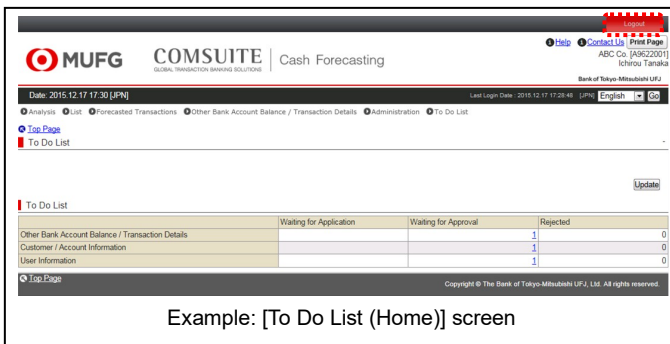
Logout

MUFG COMSUITE GLOBAL TRANSACTION BANKING SOLUTIONS | Cash Forecasting

Help Contact Us Print Page
ABC Co. [A9622001]
Ichirou Tanaka
Bank of Tokyo-Mitsubishi UFJ

Date: 2015.12.17 17:30 [JPN]

Last Login Date : 2015.12.17 17:28:48 [JPN] English Go

Analysis List Forecasted Transactions Other Bank Account Balance / Transaction Details Administration To Do List

Top Page

To Do List

Update

To Do List

| | Waiting for Application | Waiting for Approval | Rejected |
|---|---|---|---|
| Other Bank Account Balance / Transaction Details | | 1 | 0 |
| Customer / Account Information | | 1 | 0 |
| User Information | | 1 | 0 |

Top Page

Copyright © The Bank of Tokyo-Mitsubishi UFJ, Ltd. All rights reserved.

Example: [To Do List (Home)] screen